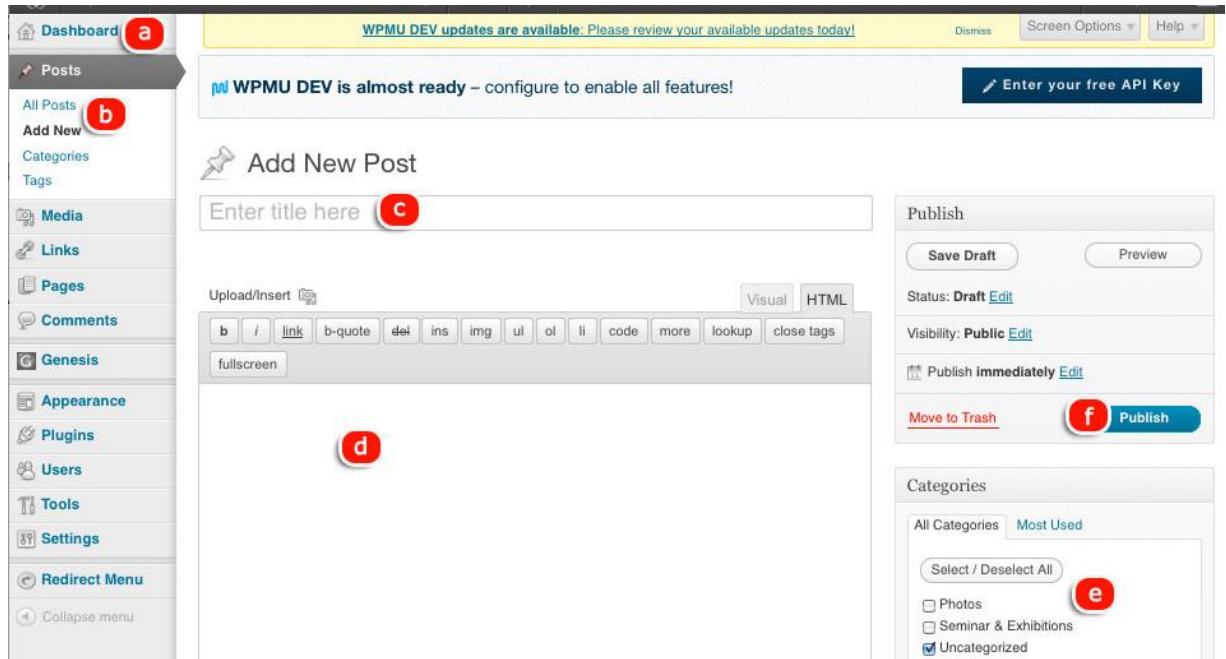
Dashboard a

Posts

All Posts b
Add New
Categories
Tags

Media
Links
Pages
Comments
Genesis
Appearance
Plugins
Users
Tools
Settings
Redirect Menu
Collapse menu

WPMU DEV updates are available: Please review your available updates today! Dismiss

Screen Options Help

WPMU DEV is almost ready – configure to enable all features!

Enter your free API Key

Add New Post

Enter title here c

Upload/Insert

Visual HTML

b i link b-quote del ins img ul ol li code more lookup close tags fullscreen

d

Publish

Save Draft Preview

Status: Draft Edit

Visibility: Public Edit

Publish immediately Edit

Move to Trash f Publish

Categories

All Categories Most Used

Select / Deselect All e

Photos
Seminar & Exhibitions
Uncategorized